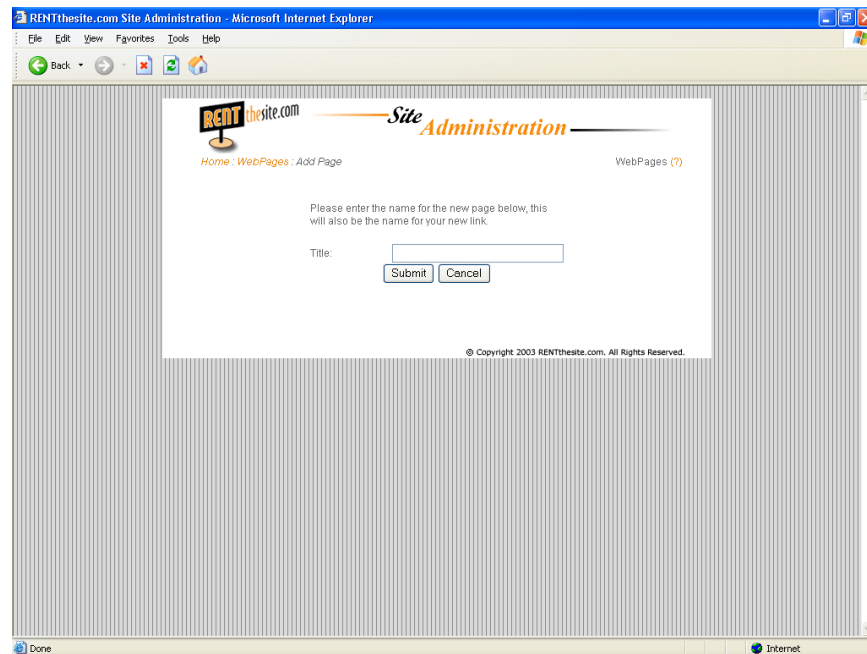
RENTthesite.com Site Administration - Microsoft Internet Explorer

File Edit View Favorites Tools Help

Back

RENT thesite.com

Site Administration

Home : WebPages : Add Page

WebPages (?)

Please enter the name for the new page below, this will also be the name for your new link.

Title:

Submit Cancel

© Copyright 2003 RENTthesite.com. All Rights Reserved.

Done

Internet